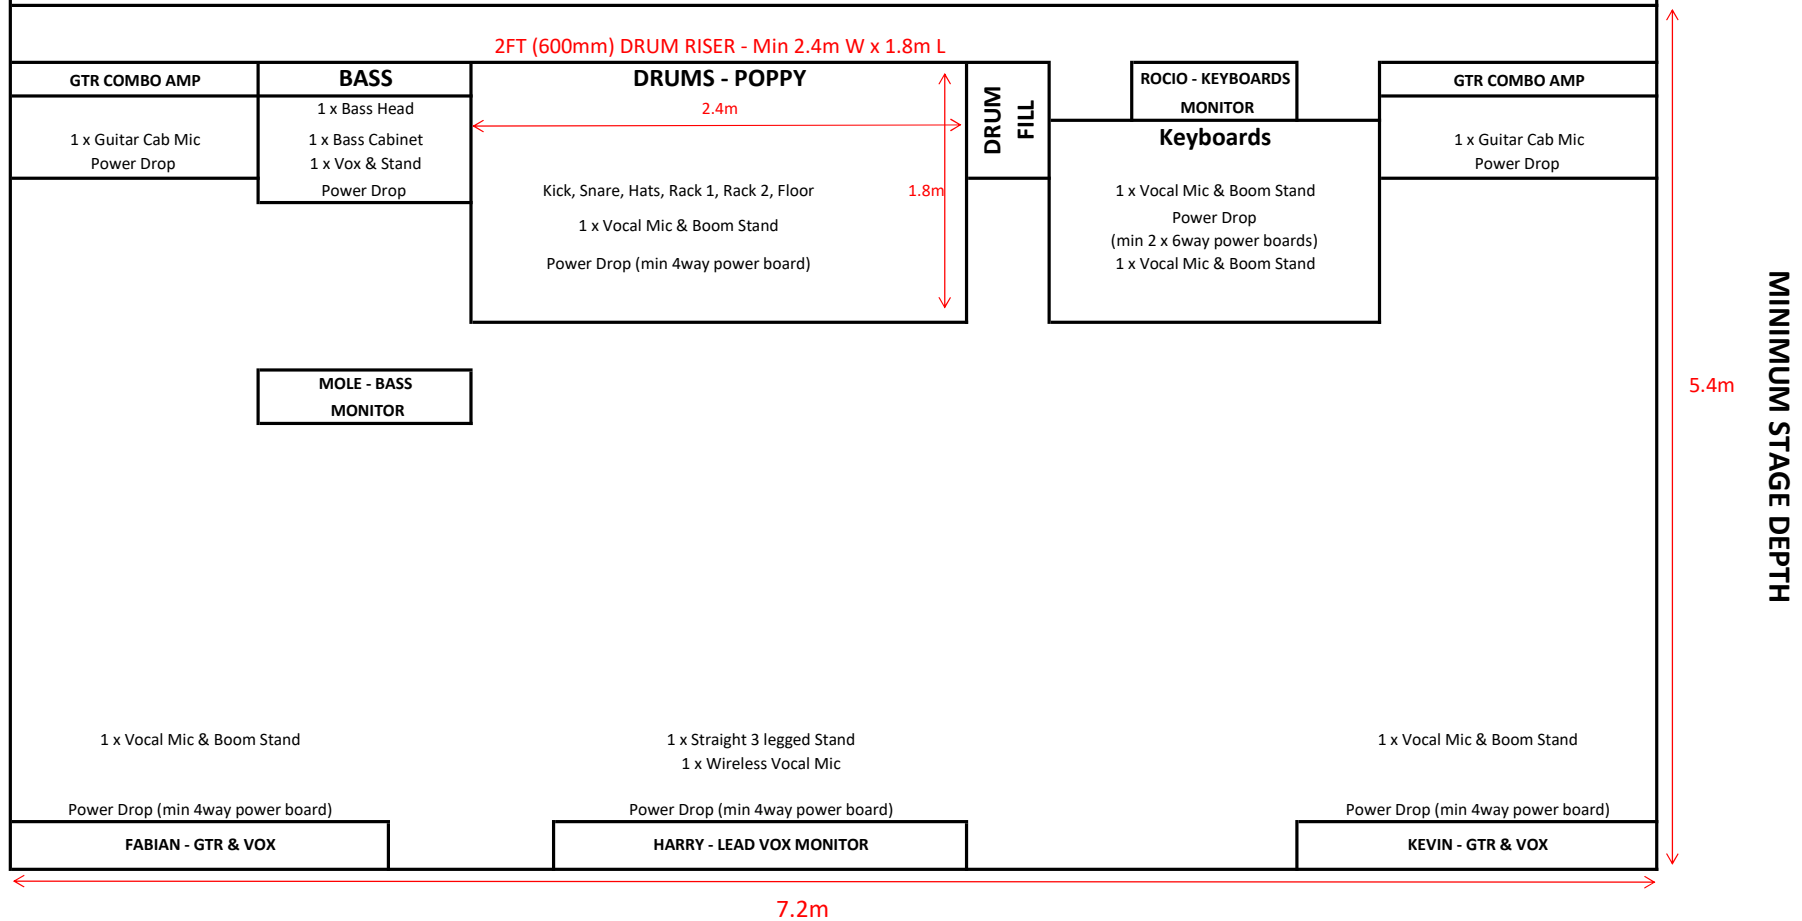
2FT (600mm) DRUM RISER - Min 2.4m W x 1.8m L

GTR COMBO AMP

1 x Guitar Cab Mic
Power Drop

BASS

1 x Bass Head
1 x Bass Cabinet
1 x Vox & Stand
Power Drop

DRUMS - POPPY

2.4m

1.8m

Kick, Snare, Hats, Rack 1, Rack 2, Floor

1 x Vocal Mic & Boom Stand

Power Drop (min 4way power board)

DRUM FILL

ROCIO - KEYBOARDS MONITOR

Keyboards

1 x Vocal Mic & Boom Stand
Power Drop
(min 2 x 6way power boards)
1 x Vocal Mic & Boom Stand

GTR COMBO AMP

1 x Guitar Cab Mic
Power Drop

MOLE - BASS MONITOR

5.4m

MINIMUM STAGE DEPTH

1 x Vocal Mic & Boom Stand

Power Drop (min 4way power board)

FABIAN - GTR & VOX

1 x Straight 3 legged Stand
1 x Wireless Vocal Mic

Power Drop (min 4way power board)

HARRY - LEAD VOX MONITOR

1 x Vocal Mic & Boom Stand

Power Drop (min 4way power board)

KEVIN - GTR & VOX

7.2m